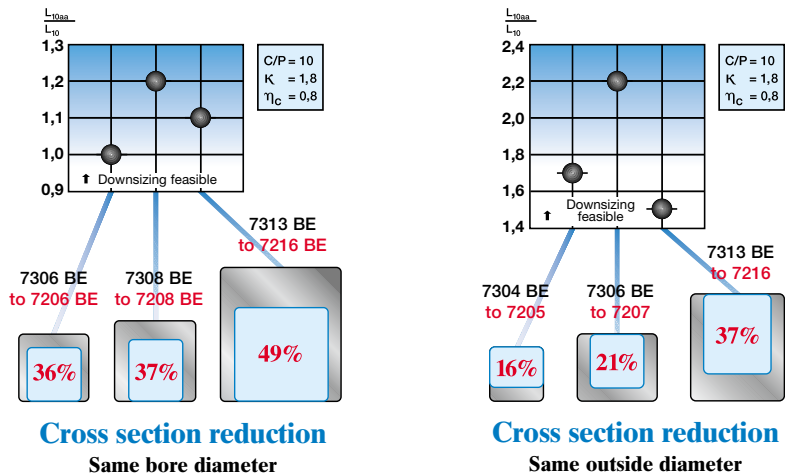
$\frac{L_{10aa}}{L_{10}}$

1,3
1,2
1,1
1,0
0,9

C/P = 10
κ = 1,8
$\eta_c$ = 0,8

Downsizing feasible

7306 BE
to 7206 BE

7308 BE
to 7208 BE

7313 BE
to 7216 BE

36%
37%
49%

Cross section reduction
Same bore diameter

$\frac{L_{10aa}}{L_{10}}$

2,4
2,2
2,0
1,8
1,6
1,4

C/P = 10
κ = 1,8
$\eta_c$ = 0,8

Downsizing feasible

7304 BE
to 7205

7306 BE
to 7207

7313 BE
to 7216

16%
21%
37%

Cross section reduction
Same outside diameter